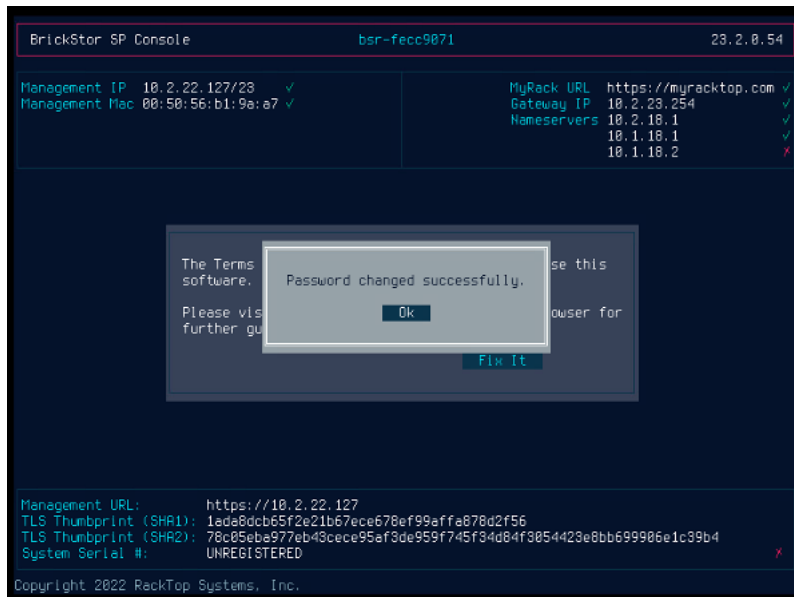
BrickStor SP Console bsr-fecc9071 23.2.0.54

Management IP 10.2.22.127/23 ✓
Management Mac 00:50:56:b1:9a:a7 ✓

MyRack URL https://myracktop.com ✓
Gateway IP 10.2.23.254 ✓
Nameservers 10.2.18.1 ✓
10.1.18.1 ✓
10.1.18.2 ✗

The Terms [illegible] se this software.

Please vis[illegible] owser for further gu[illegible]

Password changed successfully.

Ok

Fix It

Management URL: https://10.2.22.127
TLS Thumbprint (SHA1): 1ade8dcb65f2e21b67ece678ef99affa878d2f56
TLS Thumbprint (SHA2): 78c05eba977eb43cece95af3de959f745f34d84f3054423e8bb699906e1c39b4
System Serial #: UNREGISTERED ✗

Copyright 2022 RackTop Systems, Inc.